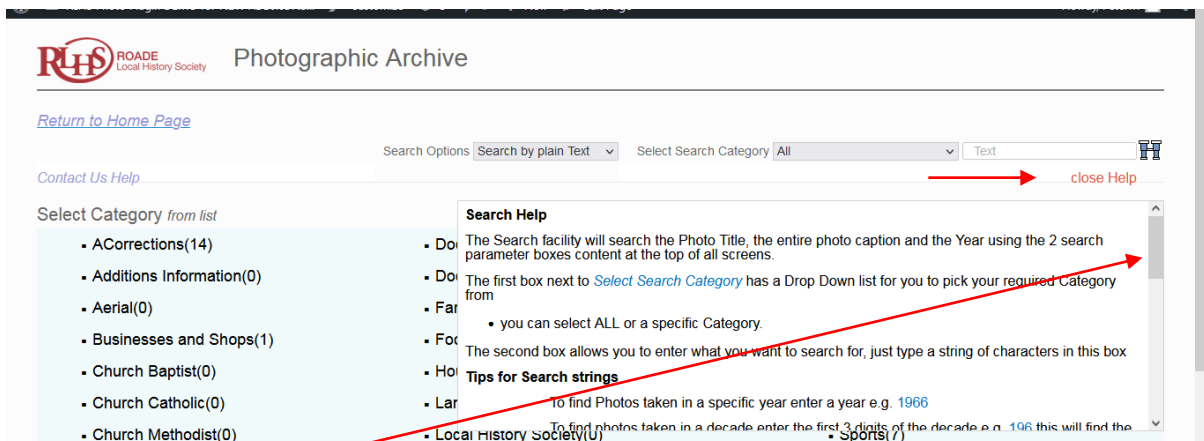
RLHS ROADE Local History Society

Photographic Archive

Return to Home Page

Search Options Search by plain Text

Select Search Category All

Text

Contact Us Help

close Help

Select Category from list

- ACorrections(14)
- Additions Information(0)
- Aerial(0)
- Businesses and Shops(1)
- Church Baptist(0)
- Church Catholic(0)
- Church Methodist(0)

- Do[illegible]
- Do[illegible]
- Fa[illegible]
- Fo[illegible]
- Ho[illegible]
- La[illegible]
- Local History Society(0)

- Sports(7)

Search Help

The Search facility will search the Photo Title, the entire photo caption and the Year using the 2 search parameter boxes content at the top of all screens.

The first box next to Select Search Category has a Drop Down list for you to pick your required Category from

- you can select ALL or a specific Category.

The second box allows you to enter what you want to search for, just type a string of characters in this box

Tips for Search strings

To find Photos taken in a specific year enter a year e.g. 1966

To find photos taken in a decade enter the first 3 digits of the decade e.g. 196 this will find the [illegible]